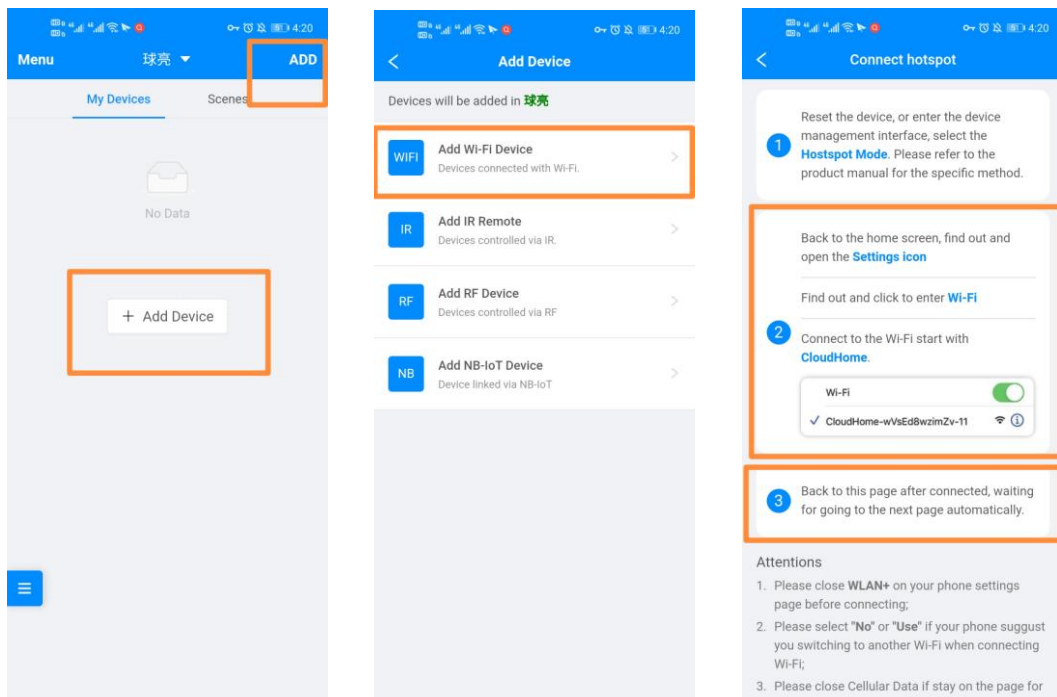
4:20

Menu 球亮 ▼ ADD

My Devices Scenes

No Data

+ Add Device

4:20

< Add Device

Devices will be added in 球亮

WIFI Add Wi-Fi Device
Devices connected with Wi-Fi.

IR Add IR Remote
Devices controlled via IR.

RF Add RF Device
Devices controlled via RF

NB Add NB-IoT Device
Device linked via NB-IoT

4:20

< Connect hotspot

1 Reset the device, or enter the device management interface, select the Hostspot Mode. Please refer to the product manual for the specific method.

Back to the home screen, find out and open the Settings icon

Find out and click to enter Wi-Fi

2 Connect to the Wi-Fi start with CloudHome.

Wi-Fi
✓ CloudHome-wVsEd8wzimZv-11

3 Back to this page after connected, waiting for going to the next page automatically.

Attentions
1. Please close WLAN+ on your phone settings page before connecting;
2. Please select "No" or "Use" if your phone suggust you switching to another Wi-Fi when connecting Wi-Fi;
3. Please close Cellular Data if stay on the page for